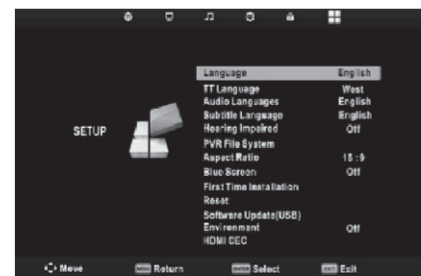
SETUP

| | |
|---|---|
| Language | English |
| TT Language | West |
| Audio Languages | English |
| Subtitle Language | English |
| Hearing Impaired | Off |
| PVR File System | |
| Aspect Ratio | 16 : 9 |
| Blue Screen | Off |
| First Time Installation | |
| Reset | |
| Software Update(USB) | |
| Environment | Off |
| HDMI CEC | |

Move MENU Return ENTER Select EXIT Exit